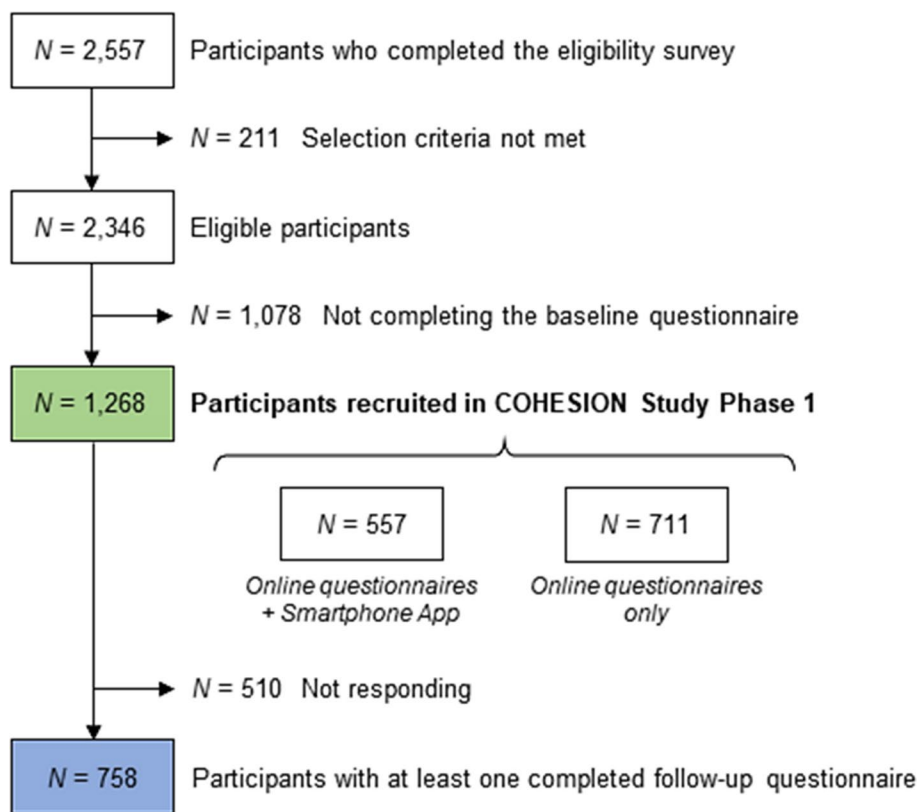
$N$ = 2,557 Participants who completed the eligibility survey

$N$ = 211 Selection criteria not met

$N$ = 2,346 Eligible participants

$N$ = 1,078 Not completing the baseline questionnaire

$N$ = 1,268 **Participants recruited in COHESION Study Phase 1**

$N$ = 557
*Online questionnaires + Smartphone App*

$N$ = 711
*Online questionnaires only*

$N$ = 510 Not responding

$N$ = 758 Participants with at least one completed follow-up questionnaire